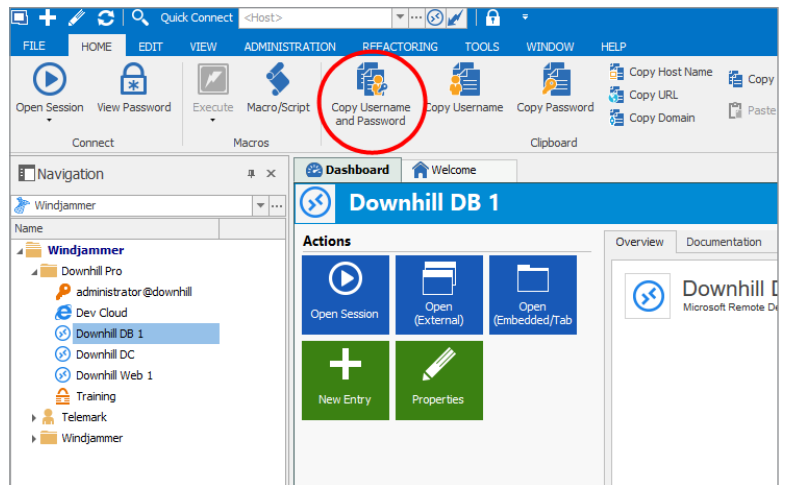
Quick Connect <Host>

FILE HOME EDIT VIEW ADMINISTRATION REFACTORING TOOLS WINDOW HELP

Open Session View Password Execute Macro/Script Copy Username and Password Copy Username Copy Password Copy Host Name Copy URL Copy Domain Copy Paste

Connect Macros Clipboard

Navigation

Windjammer

Name

Windjammer
Downhill Pro
administrator@downhill
Dev Cloud
Downhill DB 1
Downhill DC
Downhill Web 1
Training
Telemark
Windjammer

Dashboard Welcome

Downhill DB 1

Actions

Open Session
Open (External)
Open (Embedded/Tab
New Entry
Properties

Overview Documentation

Downhill D
Microsoft Remote De